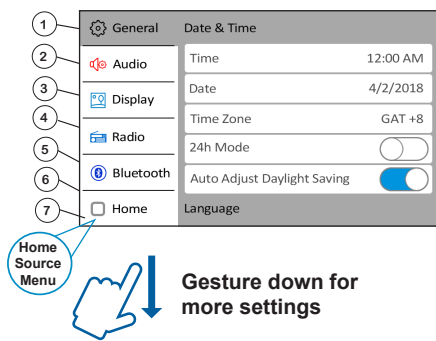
1
General
2
Audio
3
Display
4
Radio
5
Bluetooth
6
7
Home

Date & Time

| | |
|---|---|
| Time | 12:00 AM |
| Date | 4/2/2018 |
| Time Zone | GAT +8 |
| 24h Mode | |
| Auto Adjust Daylight Saving | |

Language

Home Source Menu

Gesture down for more settings